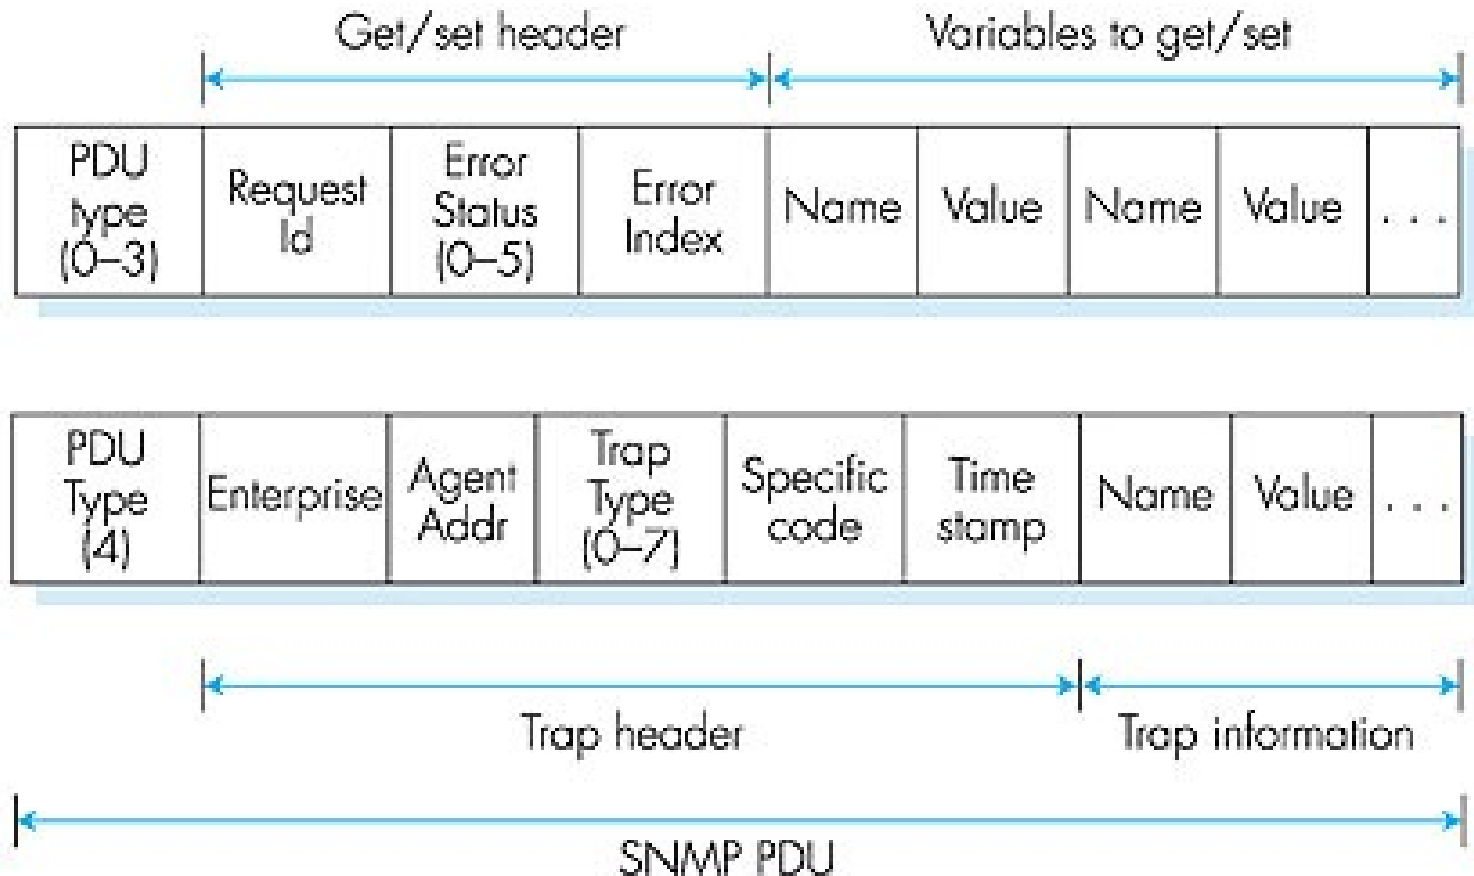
Get/set header

Variables to get/set

| PDU type (0–3) | Request Id | Error Status (0–5) | Error Index | Name | Value | Name | Value | . . . |
|---|---|---|---|---|---|---|---|---|

| PDU Type (4) | Enterprise | Agent Addr | Trap Type (0–7) | Specific code | Time stamp | Name | Value | . . . |
|---|---|---|---|---|---|---|---|---|

Trap header

Trap information

SNMP PDU